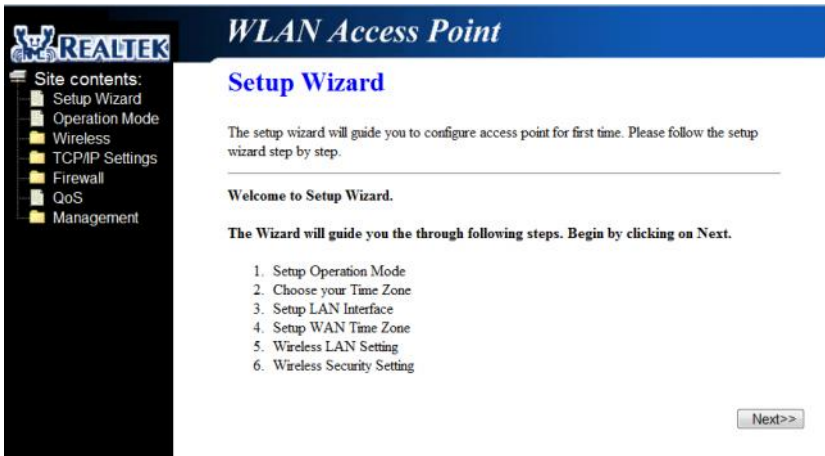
REALTEK

WLAN Access Point

Site contents:
Setup Wizard
Operation Mode
Wireless
TCP/IP Settings
Firewall
QoS
Management

Setup Wizard

The setup wizard will guide you to configure access point for first time. Please follow the setup wizard step by step.

Welcome to Setup Wizard.

The Wizard will guide you the through following steps. Begin by clicking on Next.

1. Setup Operation Mode
2. Choose your Time Zone
3. Setup LAN Interface
4. Setup WAN Time Zone
5. Wireless LAN Setting
6. Wireless Security Setting

Next>>